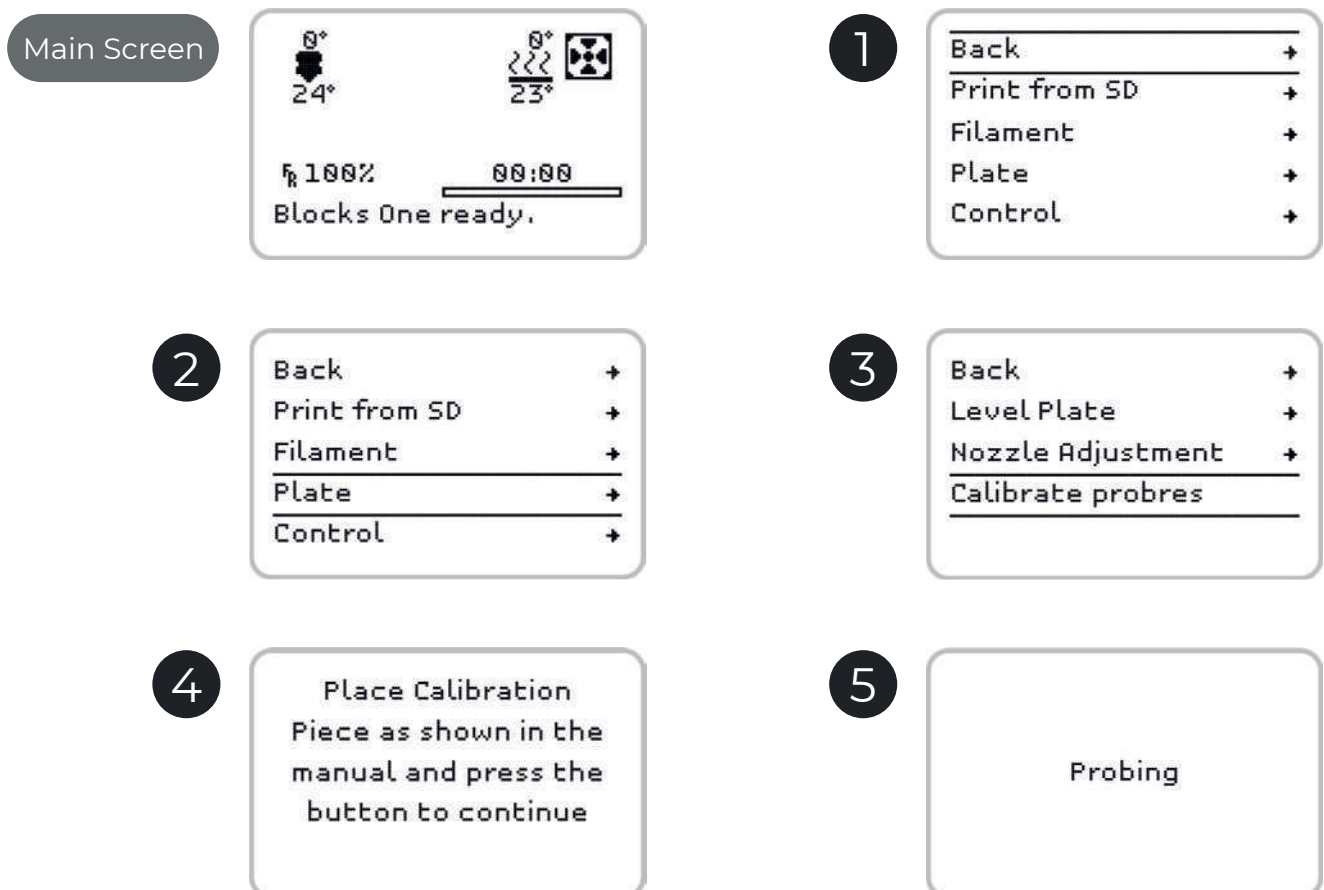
Main Screen

0°
24°

0°
23°

FR 100%

00:00

Blocks One ready.

1

Back →
Print from SD →
Filament →
Plate →
Control →

2

Back →
Print from SD →
Filament →
Plate →
Control →

3

Back →
Level Plate →
Nozzle Adjustment →
Calibrate probres

4

Place Calibration Piece as shown in the manual and press the button to continue

5

Probing